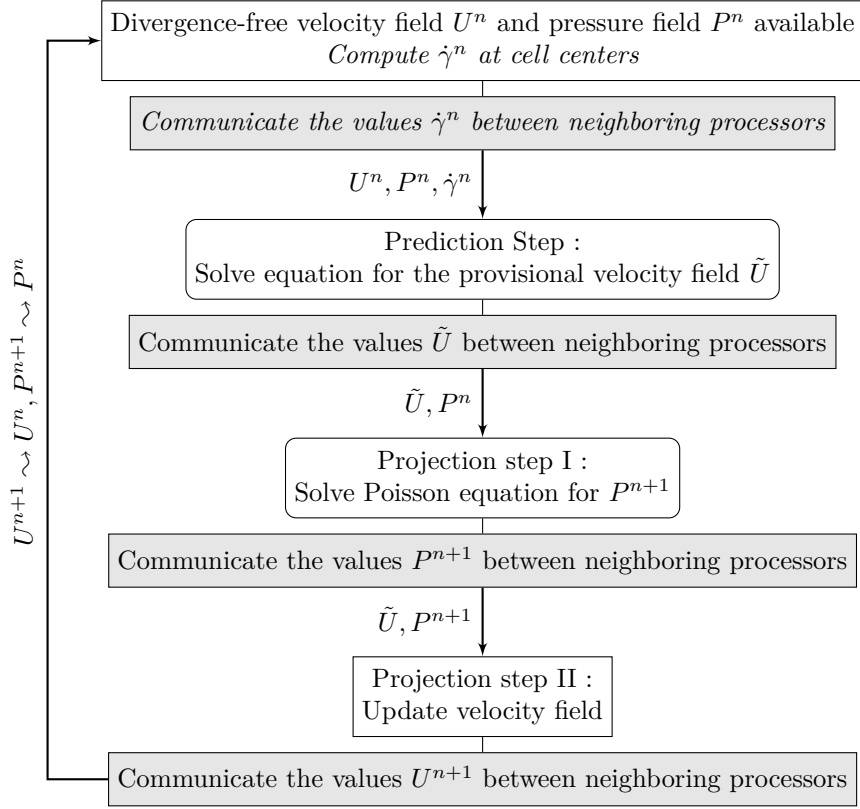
Divergence-free velocity field $U^n$ and pressure field $P^n$ available
*Compute $\dot{\gamma}^n$ at cell centers*

*Communicate the values $\dot{\gamma}^n$ between neighboring processors*

$U^n, P^n, \dot{\gamma}^n$

Prediction Step :
Solve equation for the provisional velocity field $\tilde{U}$

Communicate the values $\tilde{U}$ between neighboring processors

$\tilde{U}, P^n$

Projection step I :
Solve Poisson equation for $P^{n+1}$

Communicate the values $P^{n+1}$ between neighboring processors

$\tilde{U}, P^{n+1}$

Projection step II :
Update velocity field

Communicate the values $U^{n+1}$ between neighboring processors

$U^{n+1} \rightsquigarrow U^n, P^{n+1} \rightsquigarrow P^n$